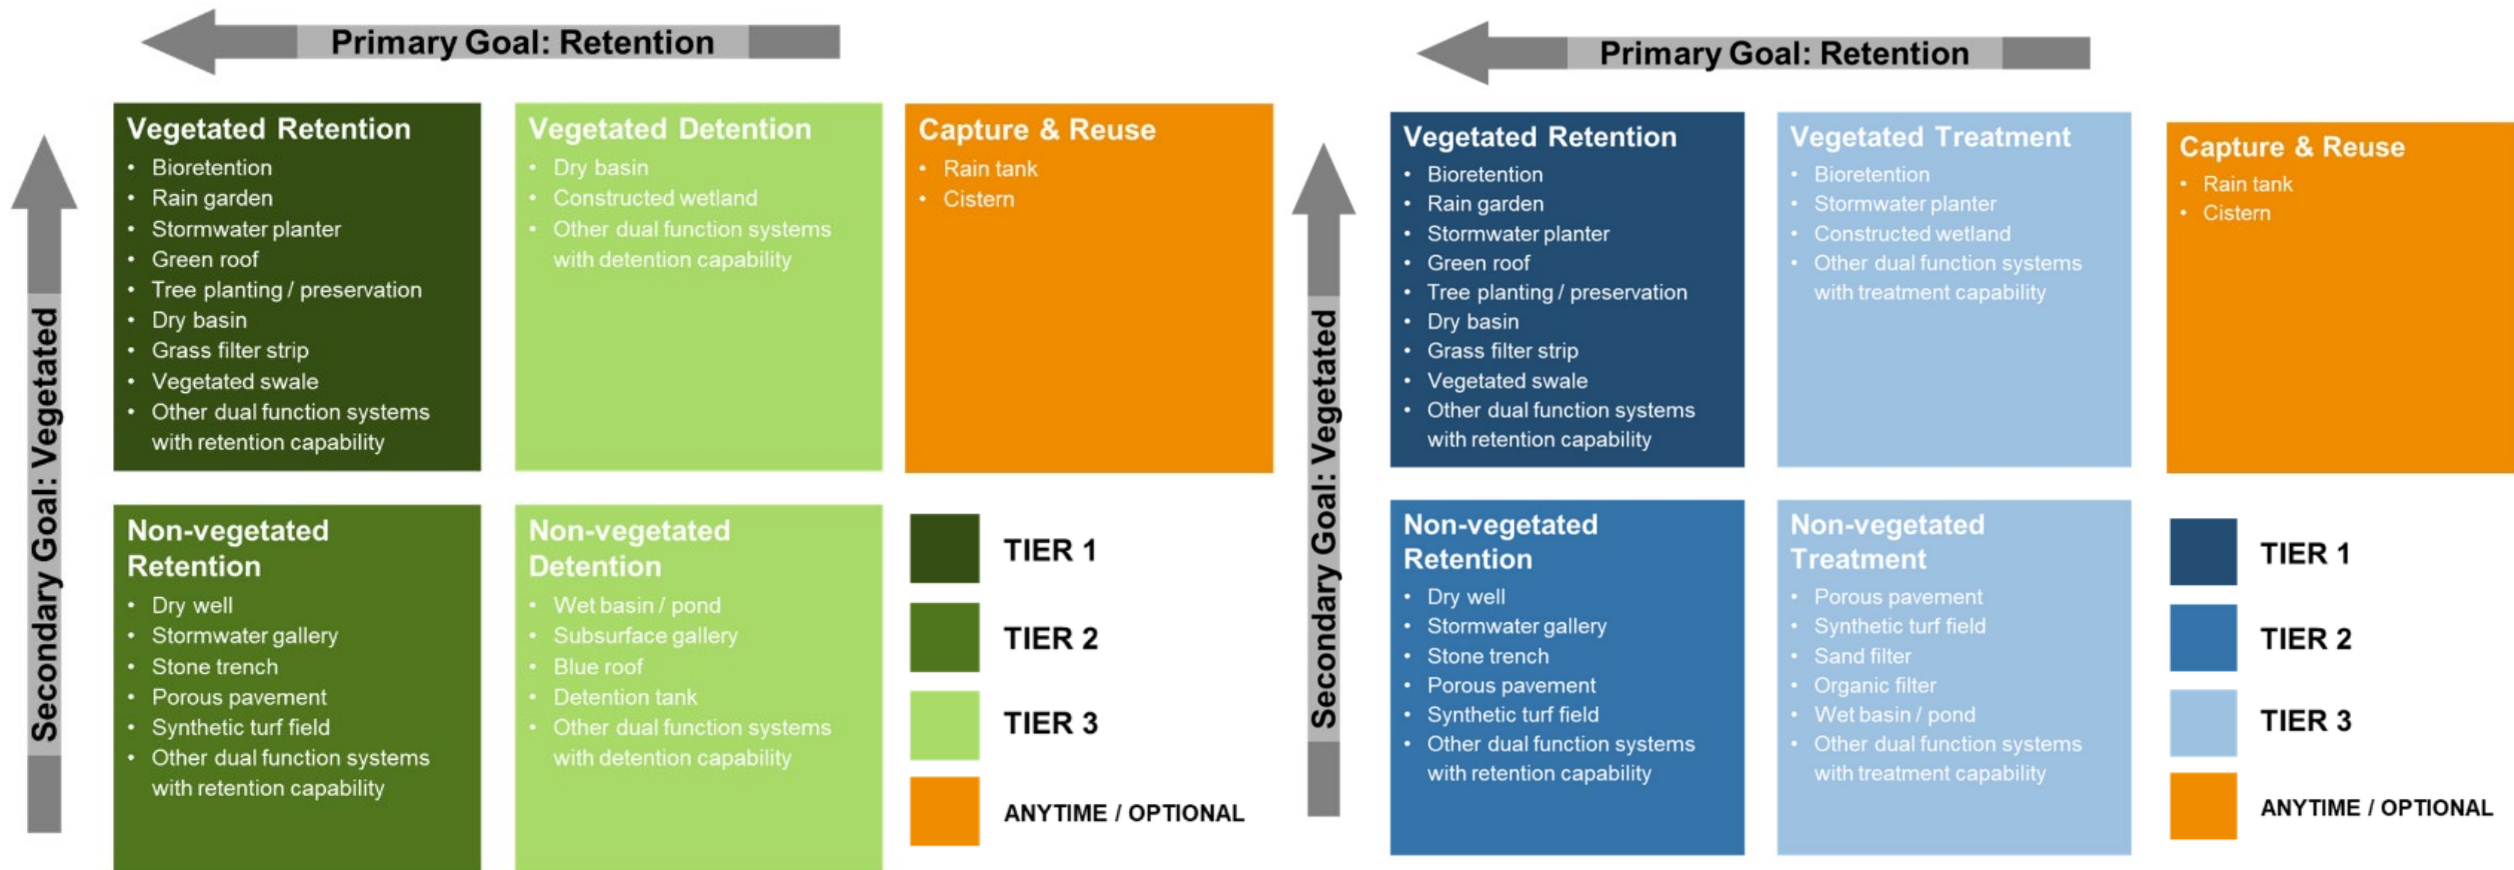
Primary Goal: Retention

Secondary Goal: Vegetated

Vegetated Retention
• Bioretention
• Rain garden
• Stormwater planter
• Green roof
• Tree planting / preservation
• Dry basin
• Grass filter strip
• Vegetated swale
• Other dual function systems with retention capability

Vegetated Detention
• Dry basin
• Constructed wetland
• Other dual function systems with detention capability

Capture & Reuse
• Rain tank
• Cistern

Non-vegetated Retention
• Dry well
• Stormwater gallery
• Stone trench
• Porous pavement
• Synthetic turf field
• Other dual function systems with retention capability

Non-vegetated Detention
• Wet basin / pond
• Subsurface gallery
• Blue roof
• Detention tank
• Other dual function systems with detention capability

TIER 1
TIER 2
TIER 3
ANYTIME / OPTIONAL

Primary Goal: Retention

Secondary Goal: Vegetated

Vegetated Retention
• Bioretention
• Rain garden
• Stormwater planter
• Green roof
• Tree planting / preservation
• Dry basin
• Grass filter strip
• Vegetated swale
• Other dual function systems with retention capability

Vegetated Treatment
• Bioretention
• Stormwater planter
• Constructed wetland
• Other dual function systems with treatment capability

Capture & Reuse
• Rain tank
• Cistern

Non-vegetated Retention
• Dry well
• Stormwater gallery
• Stone trench
• Porous pavement
• Synthetic turf field
• Other dual function systems with retention capability

Non-vegetated Treatment
• Porous pavement
• Synthetic turf field
• Sand filter
• Organic filter
• Wet basin / pond
• Other dual function systems with treatment capability

TIER 1
TIER 2
TIER 3
ANYTIME / OPTIONAL